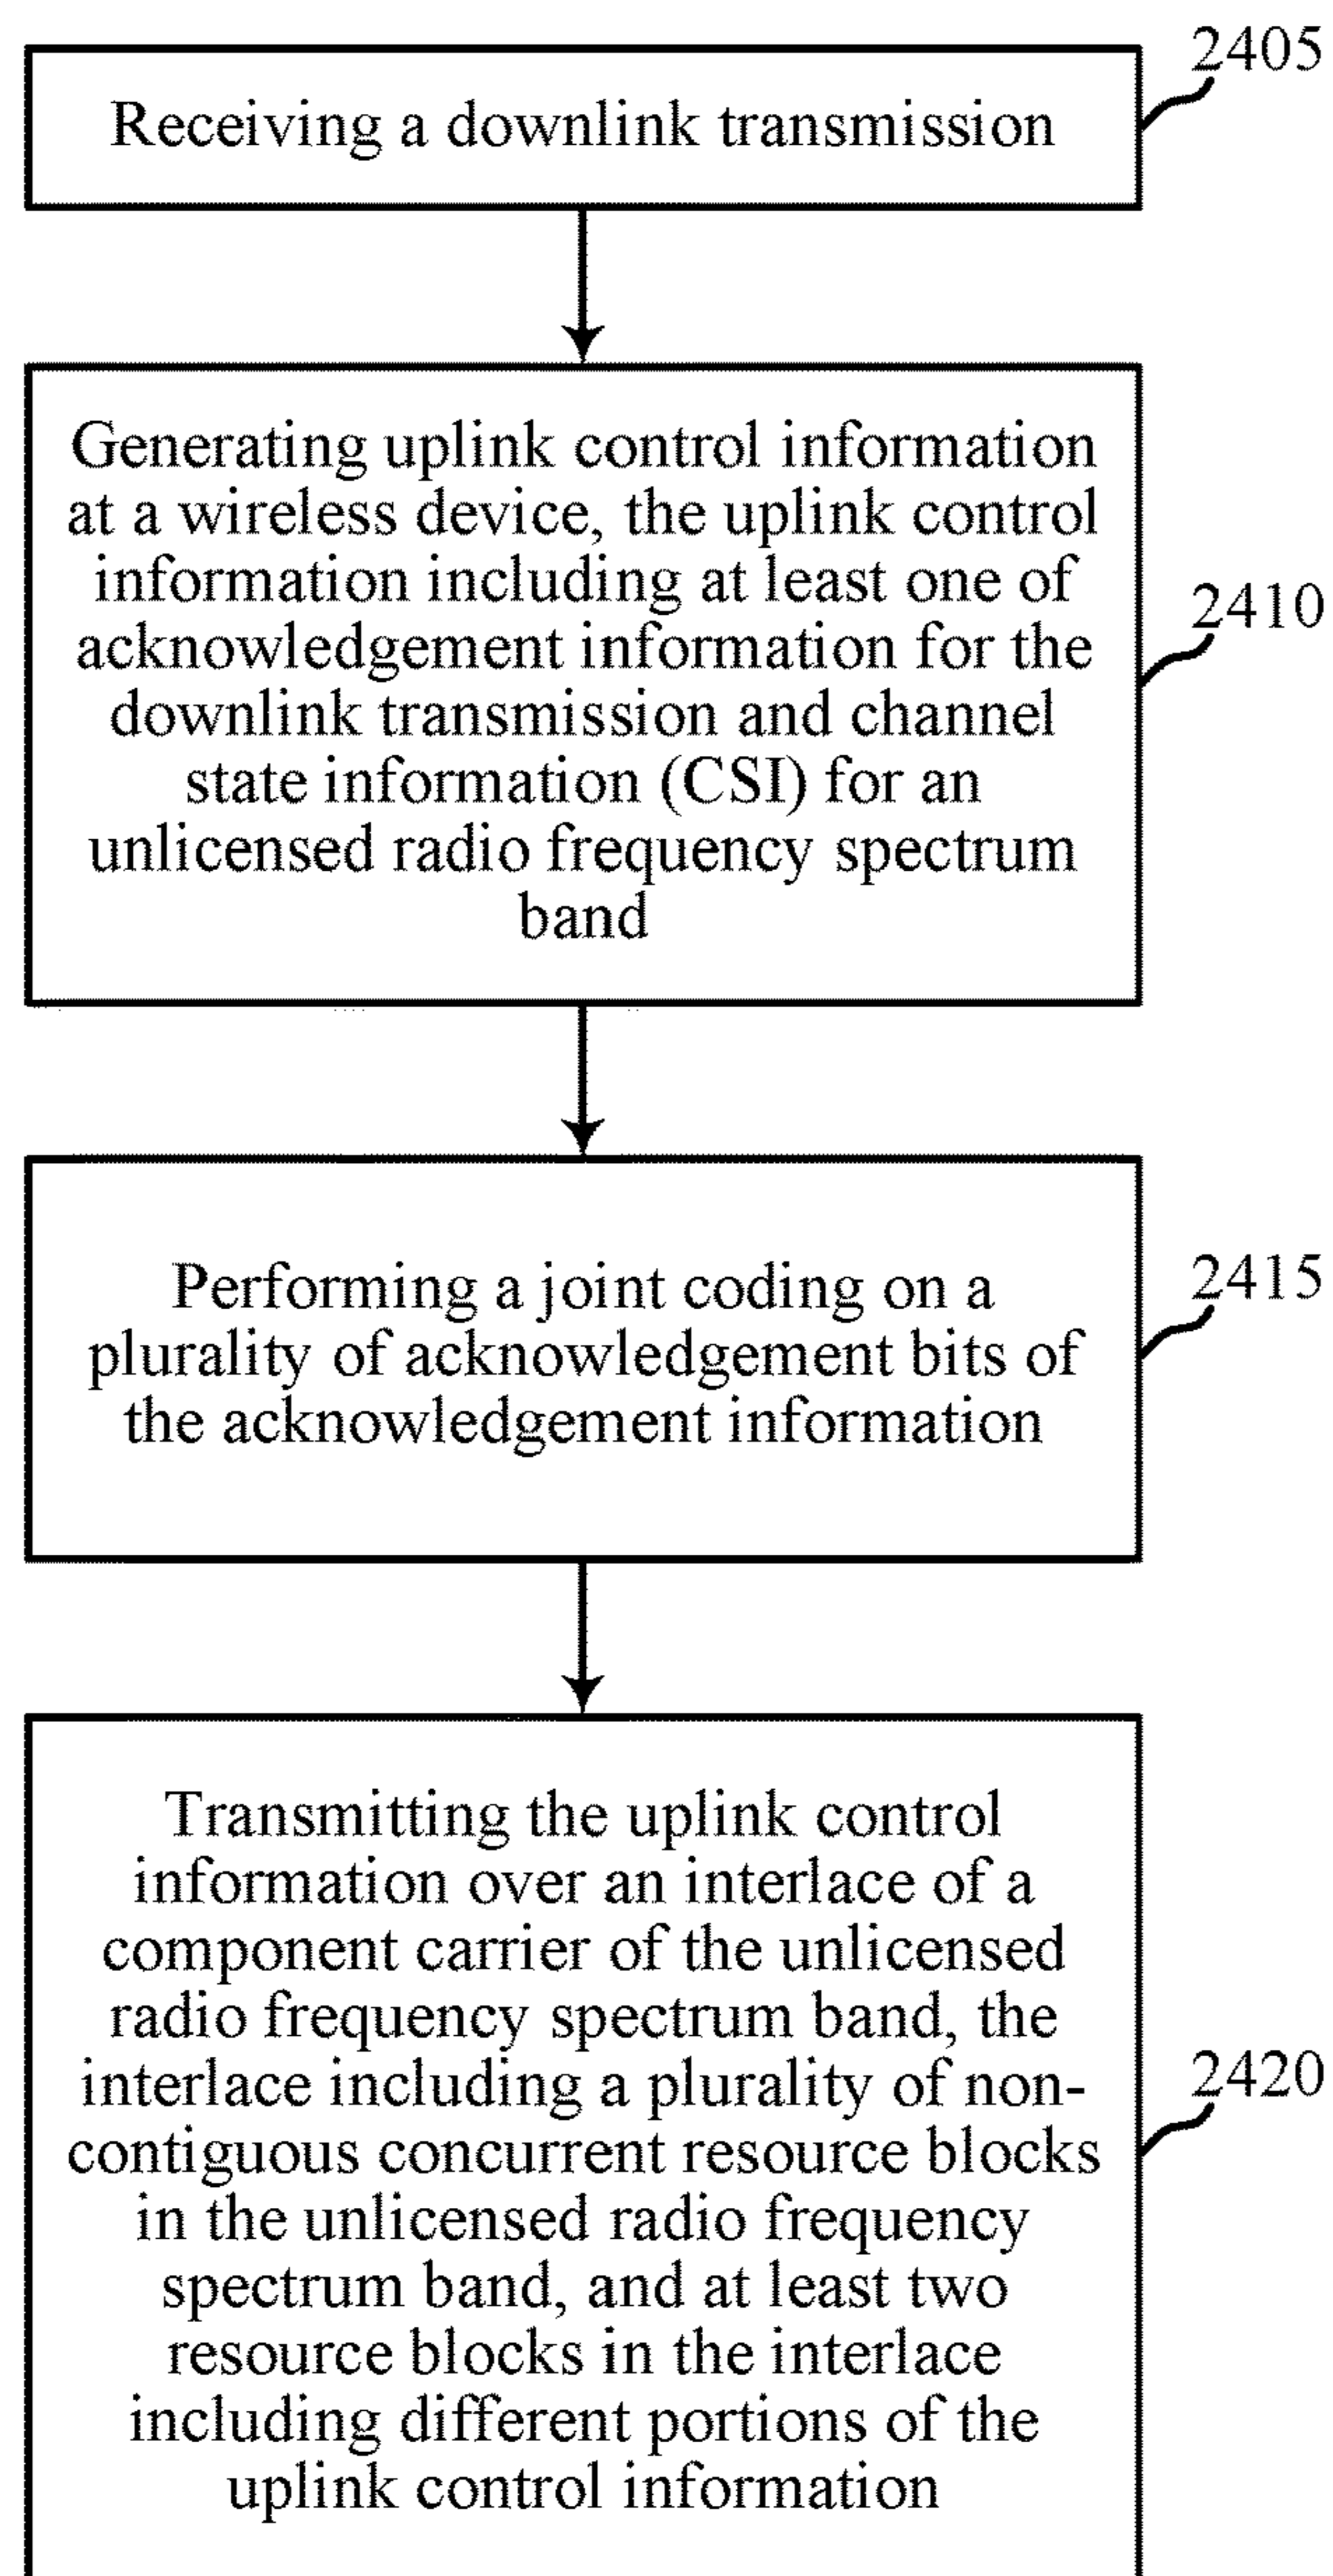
Receiving a downlink transmission

2405

Generating uplink control information at a wireless device, the uplink control information including at least one of acknowledgement information for the downlink transmission and channel state information (CSI) for an unlicensed radio frequency spectrum band

2410

Performing a joint coding on a plurality of acknowledgement bits of the acknowledgement information

2415

Transmitting the uplink control information over an interlace of a component carrier of the unlicensed radio frequency spectrum band, the interlace including a plurality of non-contiguous concurrent resource blocks in the unlicensed radio frequency spectrum band, and at least two resource blocks in the interlace including different portions of the uplink control information

2420